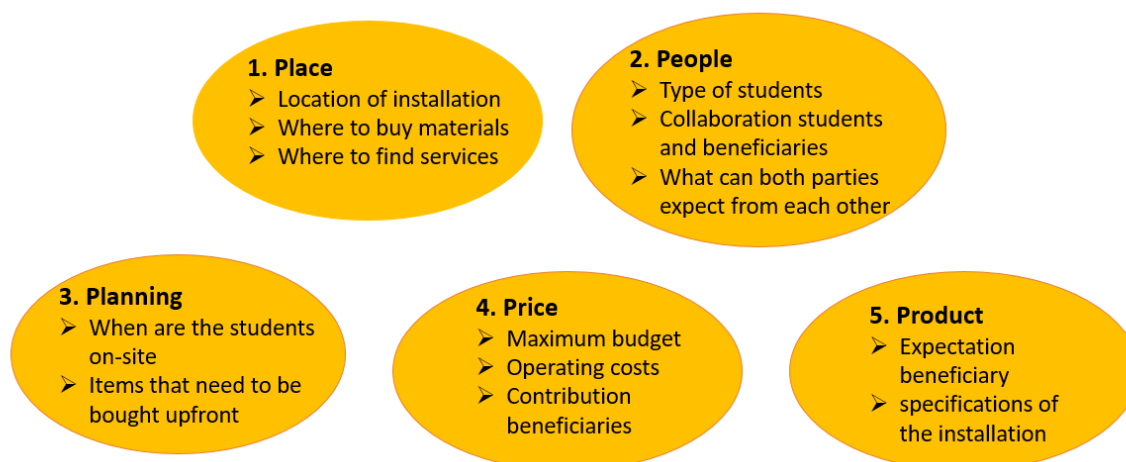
1. Place
➢ Location of installation
➢ Where to buy materials
➢ Where to find services

2. People
➢ Type of students
➢ Collaboration students and beneficiaries
➢ What can both parties expect from each other

3. Planning
➢ When are the students on-site
➢ Items that need to be bought upfront

4. Price
➢ Maximum budget
➢ Operating costs
➢ Contribution beneficiaries

5. Product
➢ Expectation beneficiary
➢ specifications of the installation